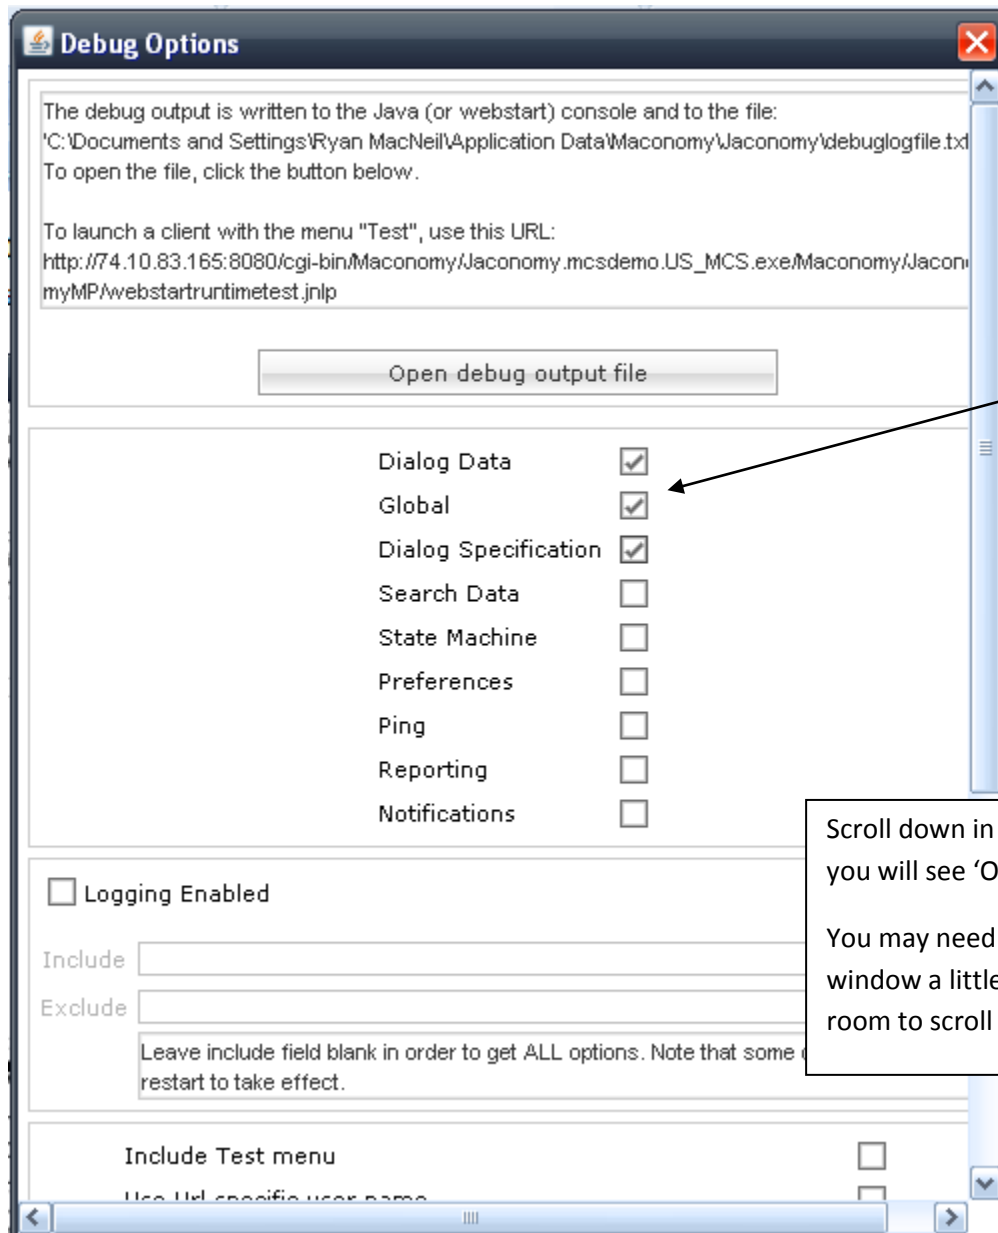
Debug Options

The debug output is written to the Java (or webstart) console and to the file:
'C:\Documents and Settings\Ryan MacNeil\Application Data\Maconomy\Jaconomy\debuglogfile.txt
To open the file, click the button below.

To launch a client with the menu "Test", use this URL:
http://74.10.83.165:8080/cgi-bin/Maconomy/Jaconomy.mcsdemo.US_MCS.exe/Maconomy/Jacon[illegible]
myMP/webstartruntimetest.jnlp

Open debug output file

Dialog Data
Global
Dialog Specification
Search Data
State Machine
Preferences
Ping
Reporting
Notifications

Scroll down in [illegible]
you will see 'O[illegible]

You may need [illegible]
window a littl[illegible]
room to scroll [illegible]

Logging Enabled

Include
Exclude
Leave include field blank in order to get ALL options. Note that some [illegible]
restart to take effect.

Include Test menu
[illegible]